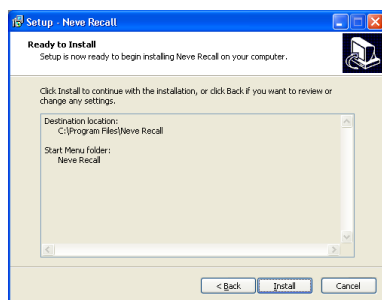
Setup - Neve Recall

Ready to Install
Setup is now ready to begin installing Neve Recall on your computer.

Click Install to continue with the installation, or click Back if you want to review or change any settings.

Destination location:
C:\Program Files\Neve Recall

Start Menu folder:
Neve Recall

< Back
Install
Cancel